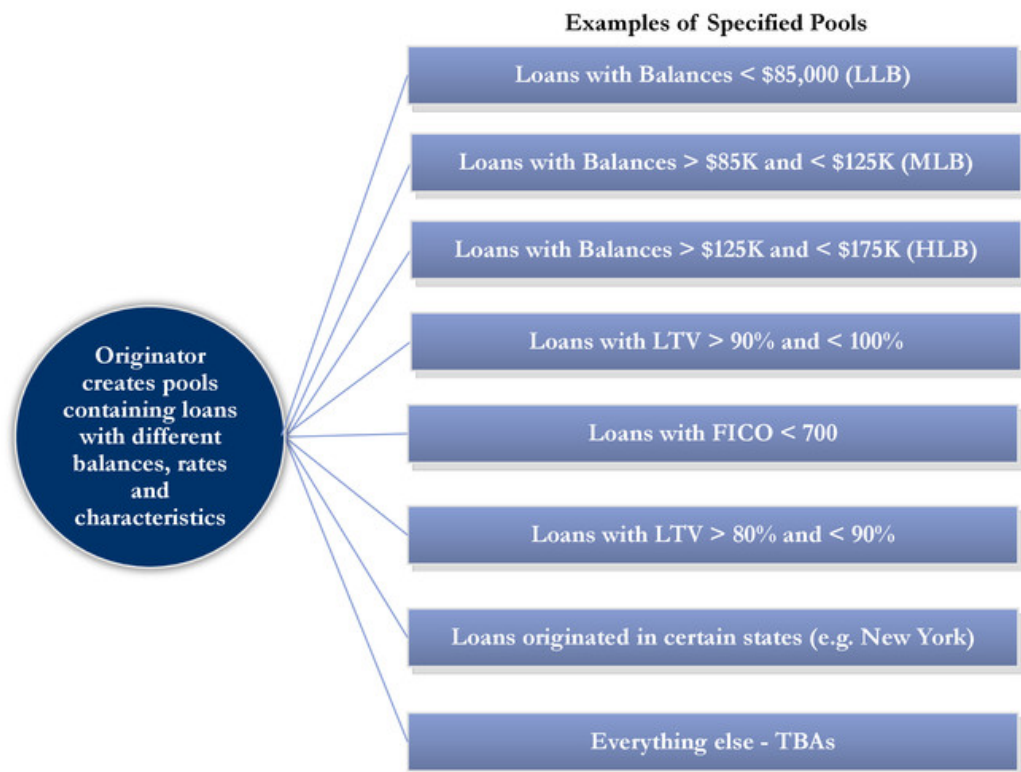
Examples of Specified Pools

Originator creates pools containing loans with different balances, rates and characteristics

Loans with Balances < \$85,000 (LLB)

Loans with Balances > \$85K and < \$125K (MLB)

Loans with Balances > \$125K and < \$175K (HLB)

Loans with LTV > 90% and < 100%

Loans with FICO < 700

Loans with LTV > 80% and < 90%

Loans originated in certain states (e.g. New York)

Everything else - TBAs